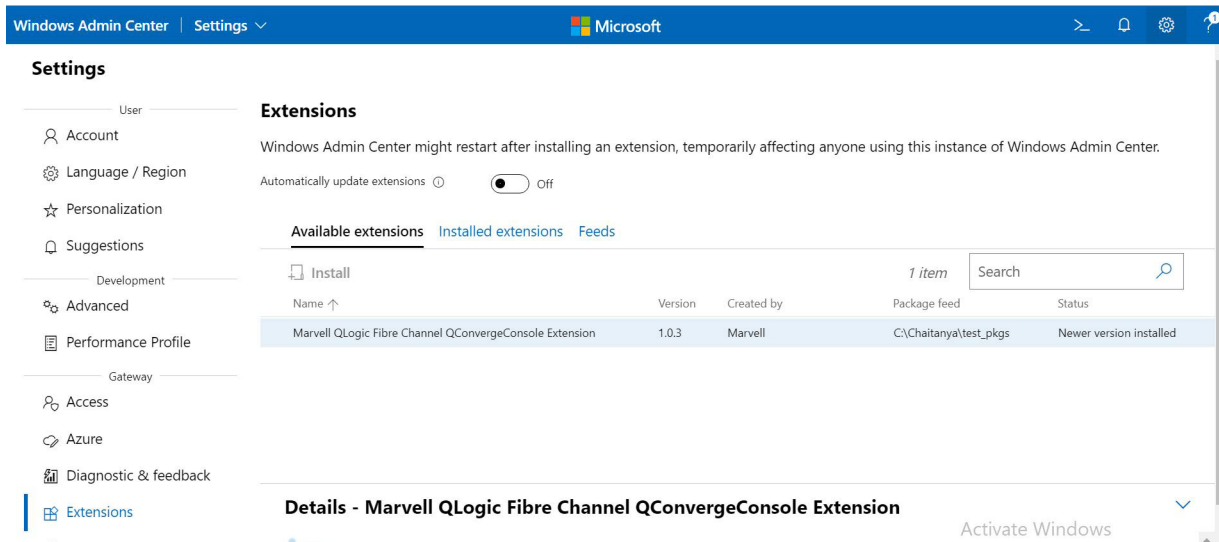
Windows Admin Center | Settings

Microsoft

Settings

User
Account
Language / Region
Personalization
Suggestions
Development
Advanced
Performance Profile
Gateway
Access
Azure
Diagnostic & feedback
Extensions

Extensions

Windows Admin Center might restart after installing an extension, temporarily affecting anyone using this instance of Windows Admin Center.

Automatically update extensions ⓘ Off

Available extensions Installed extensions Feeds

Install 1 item Search

| Name ↑ | Version | Created by | Package feed | Status |
|---|---|---|---|---|
| Marvell QLogic Fibre Channel QConvergeConsole Extension | 1.0.3 | Marvell | C:\Chaitanya\test_pkgs | Newer version installed |

Details - Marvell QLogic Fibre Channel QConvergeConsole Extension

Activate Windows